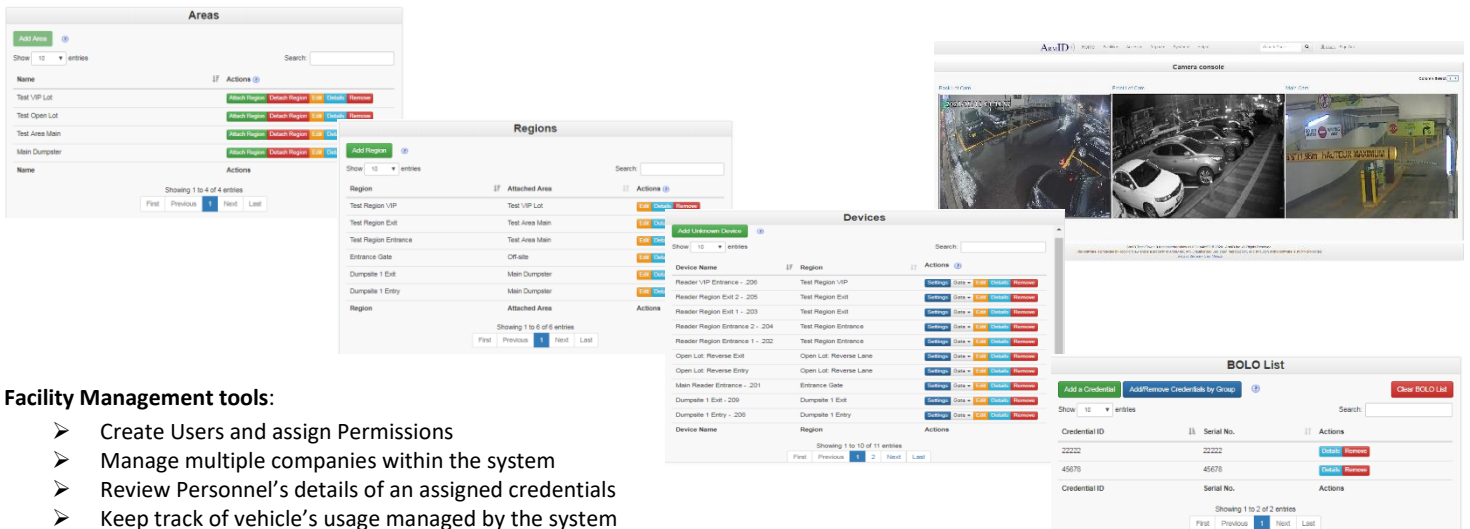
Areas

Add Area

Show 10 entries

Search:

| Name | Actions |
|---|---|
| Test VIP Lot | Attach Region Detach Region Edit Details Remove |
| Test Open Lot | Attach Region Detach Region Edit Details Remove |
| Test Area Main | Attach Region Detach Region Edit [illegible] |
| Main Dumpster | Attach Region Detach Region Edit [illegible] |
| Name | Actions |

Showing 1 to 4 of 4 entries

First Previous 1 Next Last

Regions

Add Region

Show 10 entries

Search:

| Region | Attached Area | Actions |
|---|---|---|
| Test Region VIP | Test VIP Lot | Edit Details Remove |
| Test Region Exit | Test Area Main | Edit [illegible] |
| Test Region Entrance | Test Area Main | Edit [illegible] |
| Entrance Gate | Off-site | Edit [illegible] |
| Dumpsite 1 Exit | Main Dumpster | Edit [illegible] |
| Dumpsite 1 Entry | Main Dumpster | Edit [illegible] |
| Region | Attached Area | Actions |

Showing 1 to 6 of 6 entries

First Previous 1 Next Last

AxxID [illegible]

Camera console

Devices

Add Unknown Device

Show 10 entries

Search:

| Device Name | Region | Actions |
|---|---|---|
| Reader VIP Entrance - .206 | Test Region VIP | Settings Gate Edit Details Remove |
| Reader Region Exit 2 - .205 | Test Region Exit | Settings Gate Edit Details Remove |
| Reader Region Exit 1 - .203 | Test Region Exit | Settings Gate Edit Details Remove |
| Reader Region Entrance 2 - .204 | Test Region Entrance | Settings Gate Edit Details Remove |
| Reader Region Entrance 1 - .202 | Test Region Entrance | Settings Gate Edit Details Remove |
| Open Lot: Reverse Exit | Open Lot: Reverse Lane | Settings Gate Edit Details Remove |
| Open Lot: Reverse Entry | Open Lot: Reverse Lane | Settings Gate Edit Details Remove |
| Main Reader Entrance - .201 | Entrance Gate | Settings Gate Edit Details Remove |
| Dumpsite 1 Exit - .209 | Dumpsite 1 Exit | Settings Gate Edit Details Remove |
| Dumpsite 1 Entry - .208 | Dumpsite 1 Entry | Settings Gate Edit Details Remove |
| Device Name | Region | Actions |

Showing 1 to 10 of 11 entries

First Previous 1 2 Next Last

BOLO List

Add a Credential Add/Remove Credentials by Group Clear BOLO List

Show 10 entries

Search:

| Credential ID | Serial No. | Actions |
|---|---|---|
| 22222 | 22222 | Details Remove |
| 45678 | 45678 | Details Remove |
| Credential ID | Serial No. | Actions |

Showing 1 to 2 of 2 entries

First Previous 1 Next Last

**Facility Management tools**:
- Create Users and assign Permissions
- Manage multiple companies within the system
- Review Personnel's details of an assigned credentials
- Keep track of vehicle's usage managed by the system